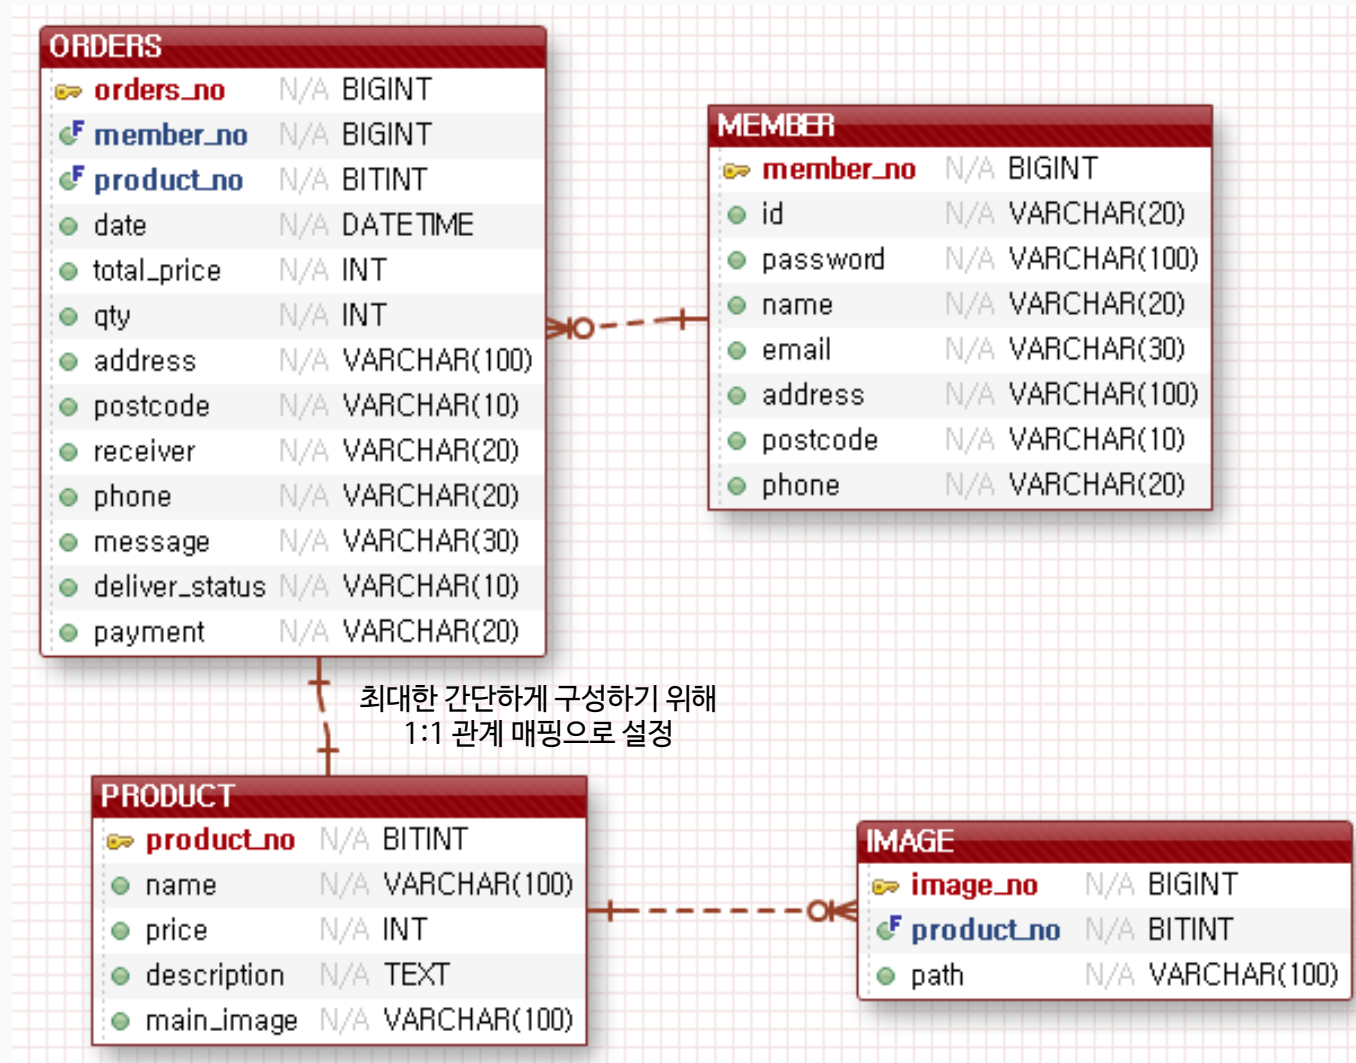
ORDERS

| | | |
|---|---|---|
| orders_no | N/A | BIGINT |
| member_no | N/A | BIGINT |
| product_no | N/A | BITINT |
| date | N/A | DATETIME |
| total_price | N/A | INT |
| qty | N/A | INT |
| address | N/A | VARCHAR(100) |
| postcode | N/A | VARCHAR(10) |
| receiver | N/A | VARCHAR(20) |
| phone | N/A | VARCHAR(20) |
| message | N/A | VARCHAR(30) |
| deliver_status | N/A | VARCHAR(10) |
| payment | N/A | VARCHAR(20) |

MEMBER

| | | |
|---|---|---|
| member_no | N/A | BIGINT |
| id | N/A | VARCHAR(20) |
| password | N/A | VARCHAR(100) |
| name | N/A | VARCHAR(20) |
| email | N/A | VARCHAR(30) |
| address | N/A | VARCHAR(100) |
| postcode | N/A | VARCHAR(10) |
| phone | N/A | VARCHAR(20) |

최대한 간단하게 구성하기 위해
1:1 관계 매핑으로 설정

PRODUCT

| | | |
|---|---|---|
| product_no | N/A | BITINT |
| name | N/A | VARCHAR(100) |
| price | N/A | INT |
| description | N/A | TEXT |
| main_image | N/A | VARCHAR(100) |

IMAGE

| | | |
|---|---|---|
| image_no | N/A | BIGINT |
| product_no | N/A | BITINT |
| path | N/A | VARCHAR(100) |